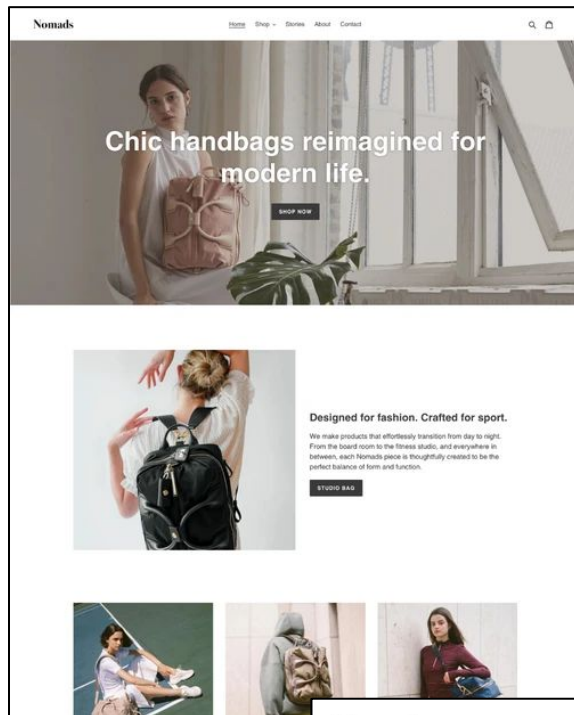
Nomads

Home Shop ⌄ Stories About Contact

Chic handbags reimagined for modern life.

SHOP NOW

Designed for fashion. Crafted for sport.

We make products that effortlessly transition from day to night. From the board room to the fitness studio, and everywhere in between, each Nomads piece is thoughtfully created to be the perfect balance of form and function.

STUDIO BAG